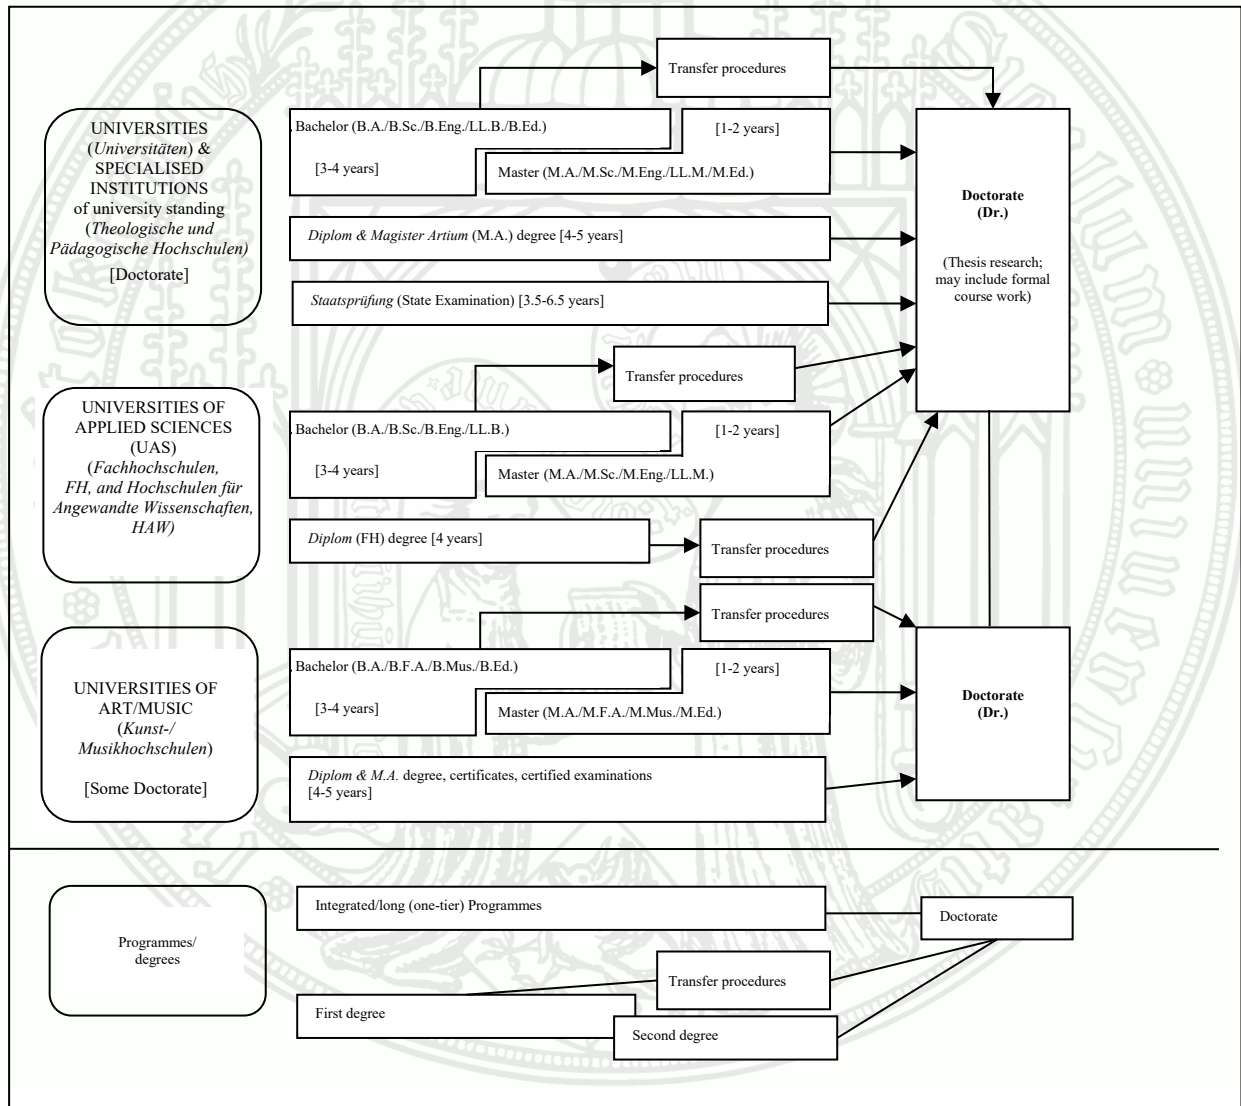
Transfer procedures

UNIVERSITIES (*Universitäten*) & SPECIALISED INSTITUTIONS of university standing (*Theologische und Pädagogische Hochschulen)* [Doctorate]

Bachelor (B.A./B.Sc./B.Eng./LL.B./B.Ed.)

[3-4 years]

[1-2 years]

Master (M.A./M.Sc./M.Eng./LL.M./M.Ed.)

*Diplom & Magister Artium* (M.A.) degree [4-5 years]

*Staatsprüfung* (State Examination) [3.5-6.5 years]

**Doctorate (Dr.)**

(Thesis research; may include formal course work)

Transfer procedures

UNIVERSITIES OF APPLIED SCIENCES (UAS) (*Fachhochschulen, FH, and Hochschulen für Angewandte Wissenschaften, HAW)*

Bachelor (B.A./B.Sc./B.Eng./LL.B.)

[3-4 years]

[1-2 years]

Master (M.A./M.Sc./M.Eng./LL.M.)

*Diplom* (FH) degree [4 years]

Transfer procedures

Transfer procedures

UNIVERSITIES OF ART/MUSIC (*Kunst-/ Musikhochschulen*)

[Some Doctorate]

Bachelor (B.A./B.F.A./B.Mus./B.Ed.)

[3-4 years]

[1-2 years]

Master (M.A./M.F.A./M.Mus./M.Ed.)

**Doctorate (Dr.)**

*Diplom & M.A.* degree, certificates, certified examinations [4-5 years]

Programmes/ degrees

Integrated/long (one-tier) Programmes

Doctorate

Transfer procedures

First degree

Second degree